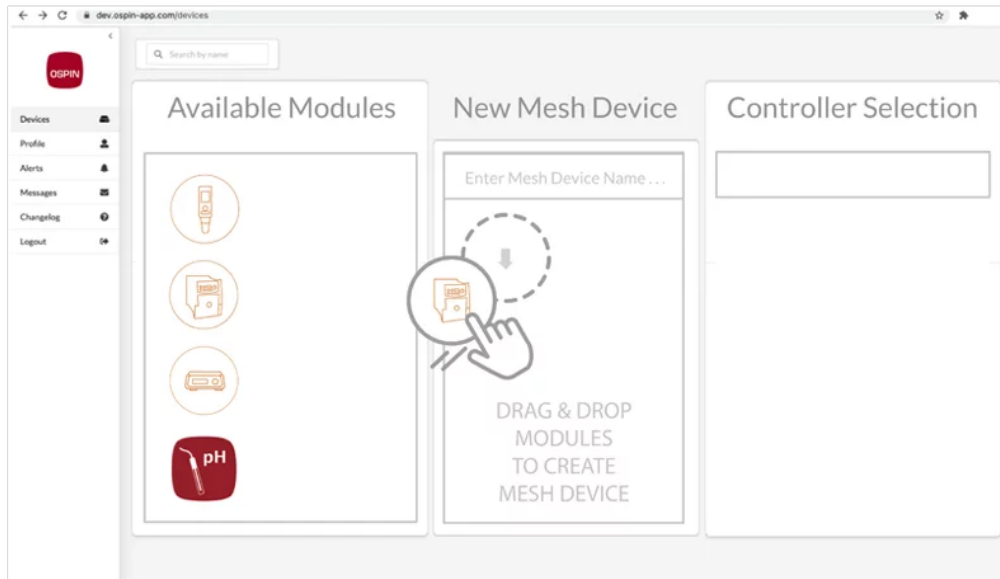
dev.ospin-app.com/devices

OSPIN

Devices
Profile
Alerts
Messages
Changelog
Logout

Search by name

Available Modules

pH

New Mesh Device

Enter Mesh Device Name . . .

DRAG & DROP MODULES TO CREATE MESH DEVICE

Controller Selection